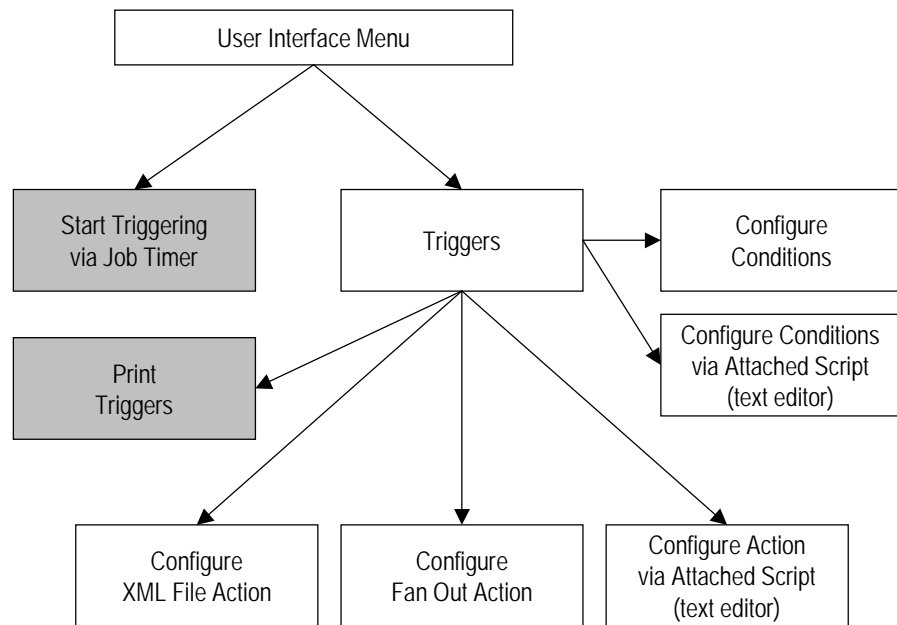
User Interface Menu

Start Triggering via Job Timer

Triggers

Configure Conditions

Configure Conditions via Attached Script (text editor)

Print Triggers

Configure XML File Action

Configure Fan Out Action

Configure Action via Attached Script (text editor)